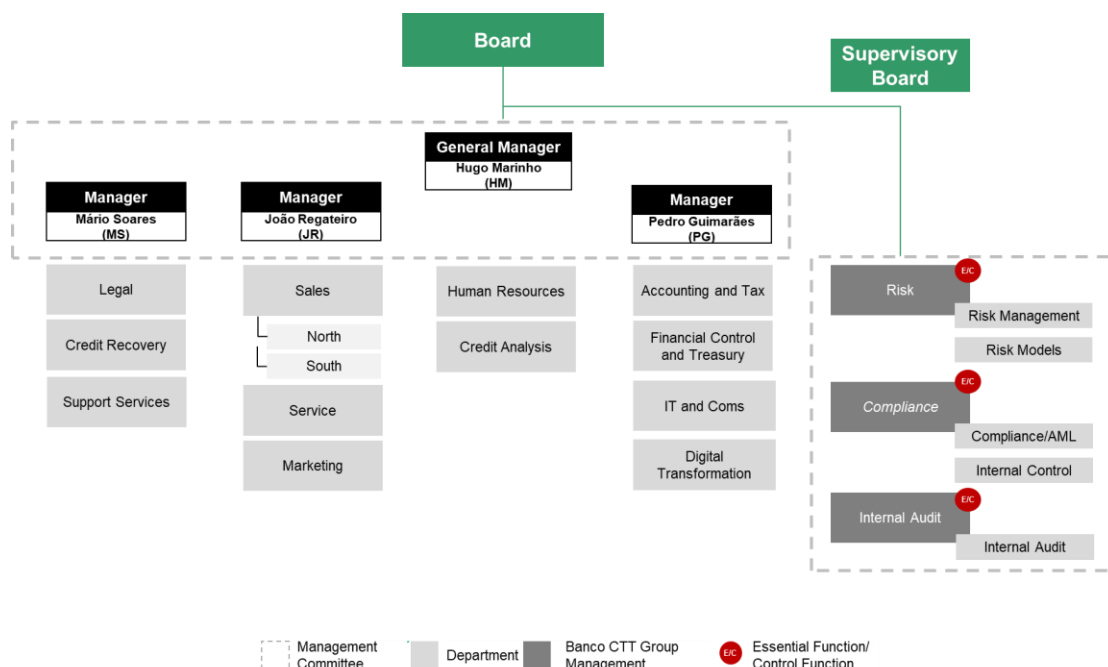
Board

Supervisory Board

General Manager
Hugo Marinho
(HM)

Manager
Mário Soares
(MS)

Manager
João Regateiro
(JR)

Manager
Pedro Guimarães
(PG)

Legal

Credit Recovery

Support Services

Sales

North

South

Service

Marketing

Human Resources

Credit Analysis

Accounting and Tax

Financial Control and Treasury

IT and Coms

Digital Transformation

E/C
Risk

Risk Management

Risk Models

E/C
Compliance

Compliance/AML

Internal Control

E/C
Internal Audit

Internal Audit

Management Committee

Department

Banco CTT Group Management

E/C
Essential Function/ Control Function